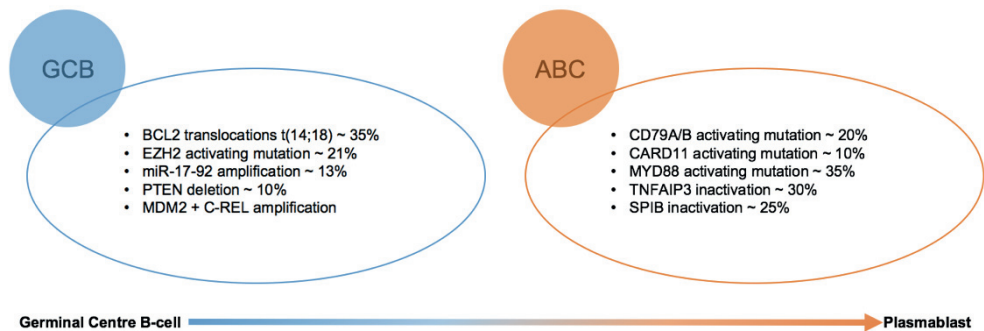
GCB

- BCL2 translocations t(14;18) ~ 35%
- EZH2 activating mutation ~ 21%
- miR-17-92 amplification ~ 13%
- PTEN deletion ~ 10%
- MDM2 + C-REL amplification

ABC

- CD79A/B activating mutation ~ 20%
- CARD11 activating mutation ~ 10%
- MYD88 activating mutation ~ 35%
- TNFAIP3 inactivation ~ 30%
- SPIB inactivation ~ 25%

Germinal Centre B-cell

Plasmablast